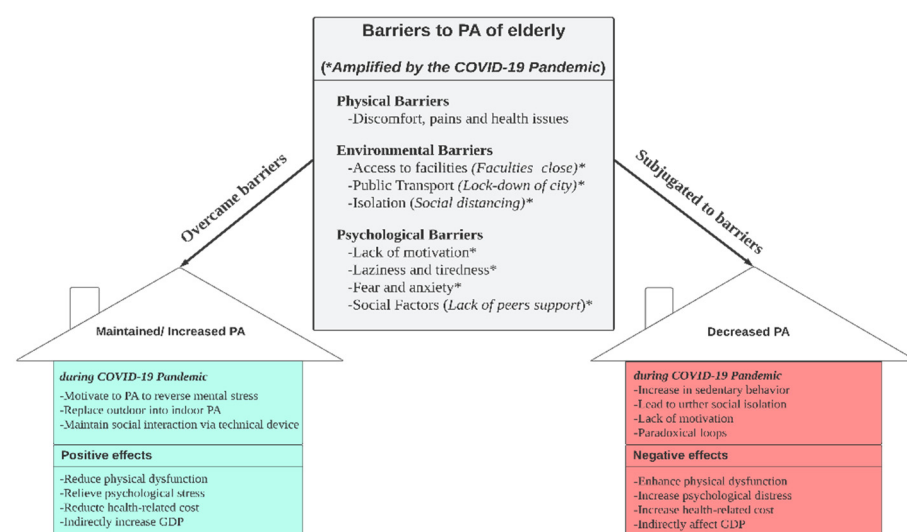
Barriers to PA of elderly

(*Amplified by the COVID-19 Pandemic)

Physical Barriers
-Discomfort, pains and health issues

Environmental Barriers
-Access to facilities (Faculties close)*
-Public Transport (Lock-down of city)*
-Isolation (Social distancing)*

Psychological Barriers
-Lack of motivation*
-Laziness and tiredness*
-Fear and anxiety*
-Social Factors (Lack of peers support)*

Overcame barriers

Subjugated to barriers

Maintained/ Increased PA

during COVID-19 Pandemic
-Motivate to PA to reverse mental stress
-Replace outdoor into indoor PA
-Maintain social interaction via technical device

Positive effects

-Reduce physical dysfunction
-Relieve psychological stress
-Reducte health-related cost
-Indirectly increase GDP

Decreased PA

during COVID-19 Pandemic
-Increase in sedentary behavior
-Lead to urther social isolation
-Lack of motivation
-Paradoxical loops

Negative effects

-Enhance physical dysfunction
-Increase psychological distress
-Increase health-related cost
-Indirectly affect GDP